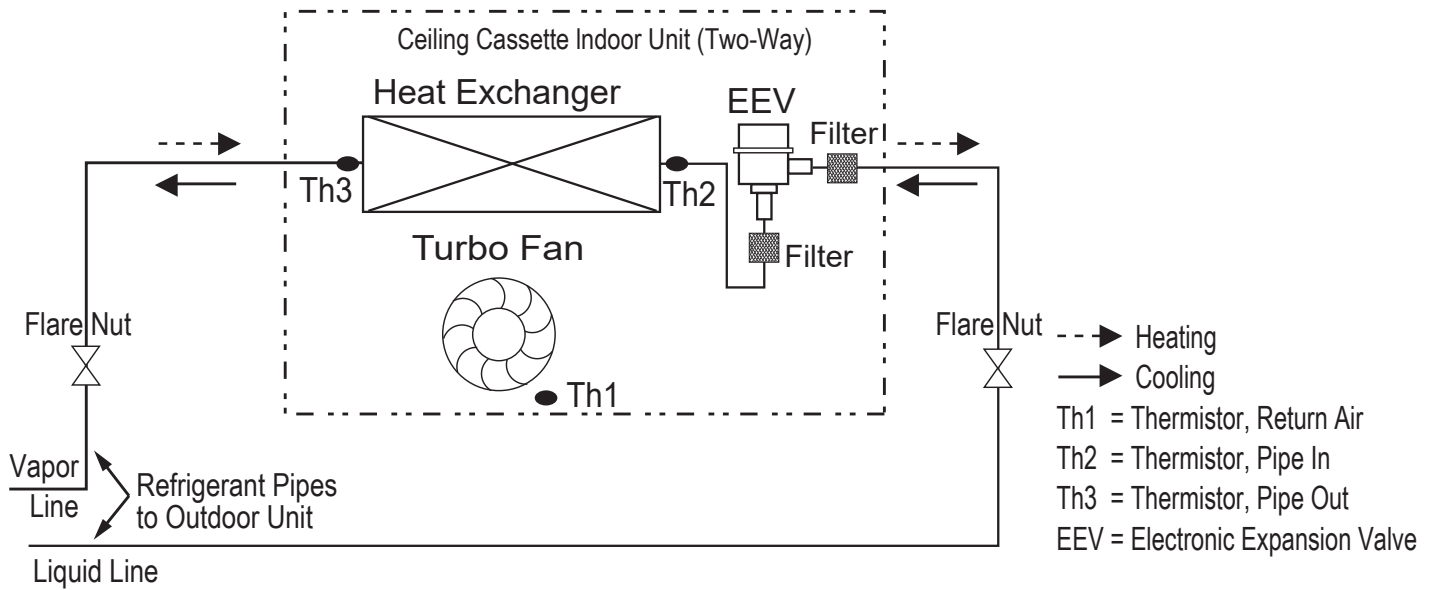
Ceiling Cassette Indoor Unit (Two-Way)

Heat Exchanger

EEV

Filter

Th3

Th2

Filter

Turbo Fan

Flare Nut

Flare Nut

Heating

Cooling

Th1

Th1 = Thermistor, Return Air

Th2 = Thermistor, Pipe In

Th3 = Thermistor, Pipe Out

EEV = Electronic Expansion Valve

Vapor Line

Refrigerant Pipes to Outdoor Unit

Liquid Line